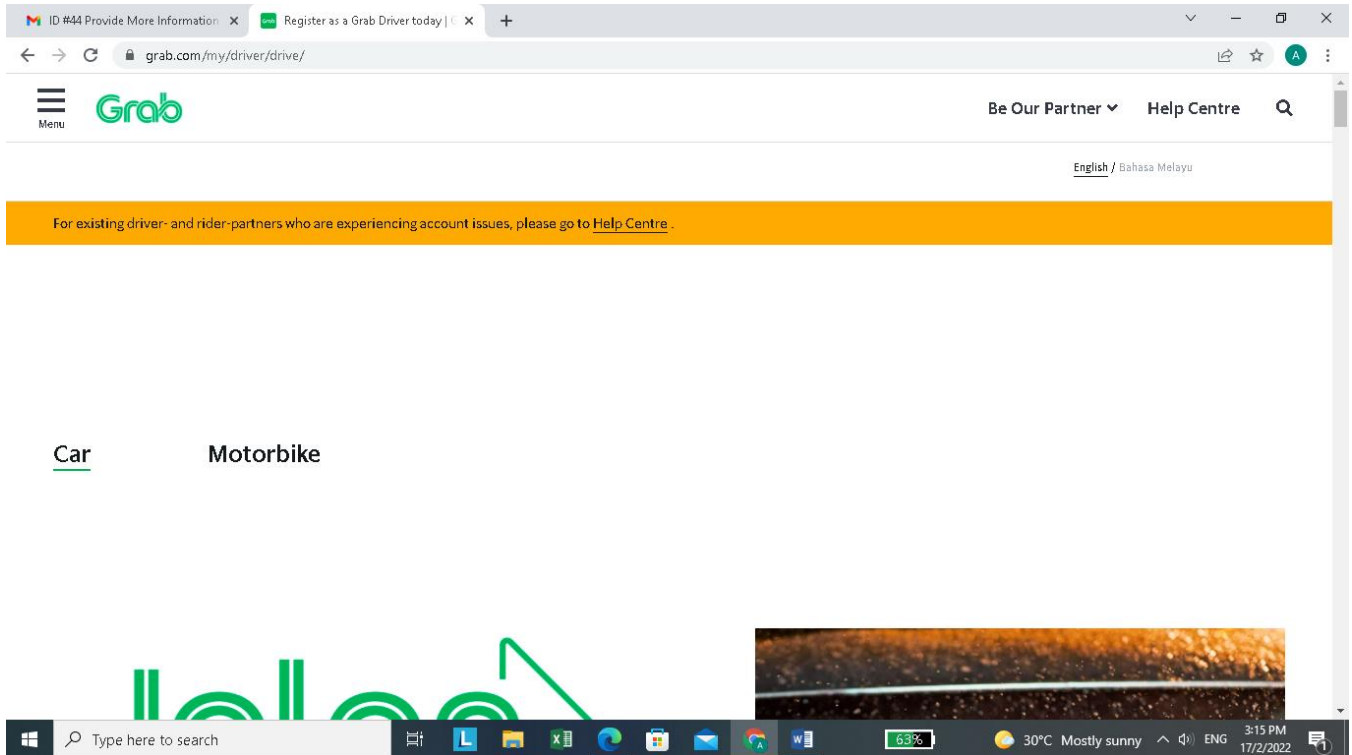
ID #44 Provide More Information ×
Register as a Grab Driver today | ×
+

grab.com/my/driver/drive/

Menu
Grab
Be Our Partner
Help Centre

English / Bahasa Melayu

For existing driver- and rider-partners who are experiencing account issues, please go to Help Centre .

Car
Motorbike

Type here to search
63%
30°C Mostly sunny
ENG
3:15 PM
17/2/2022